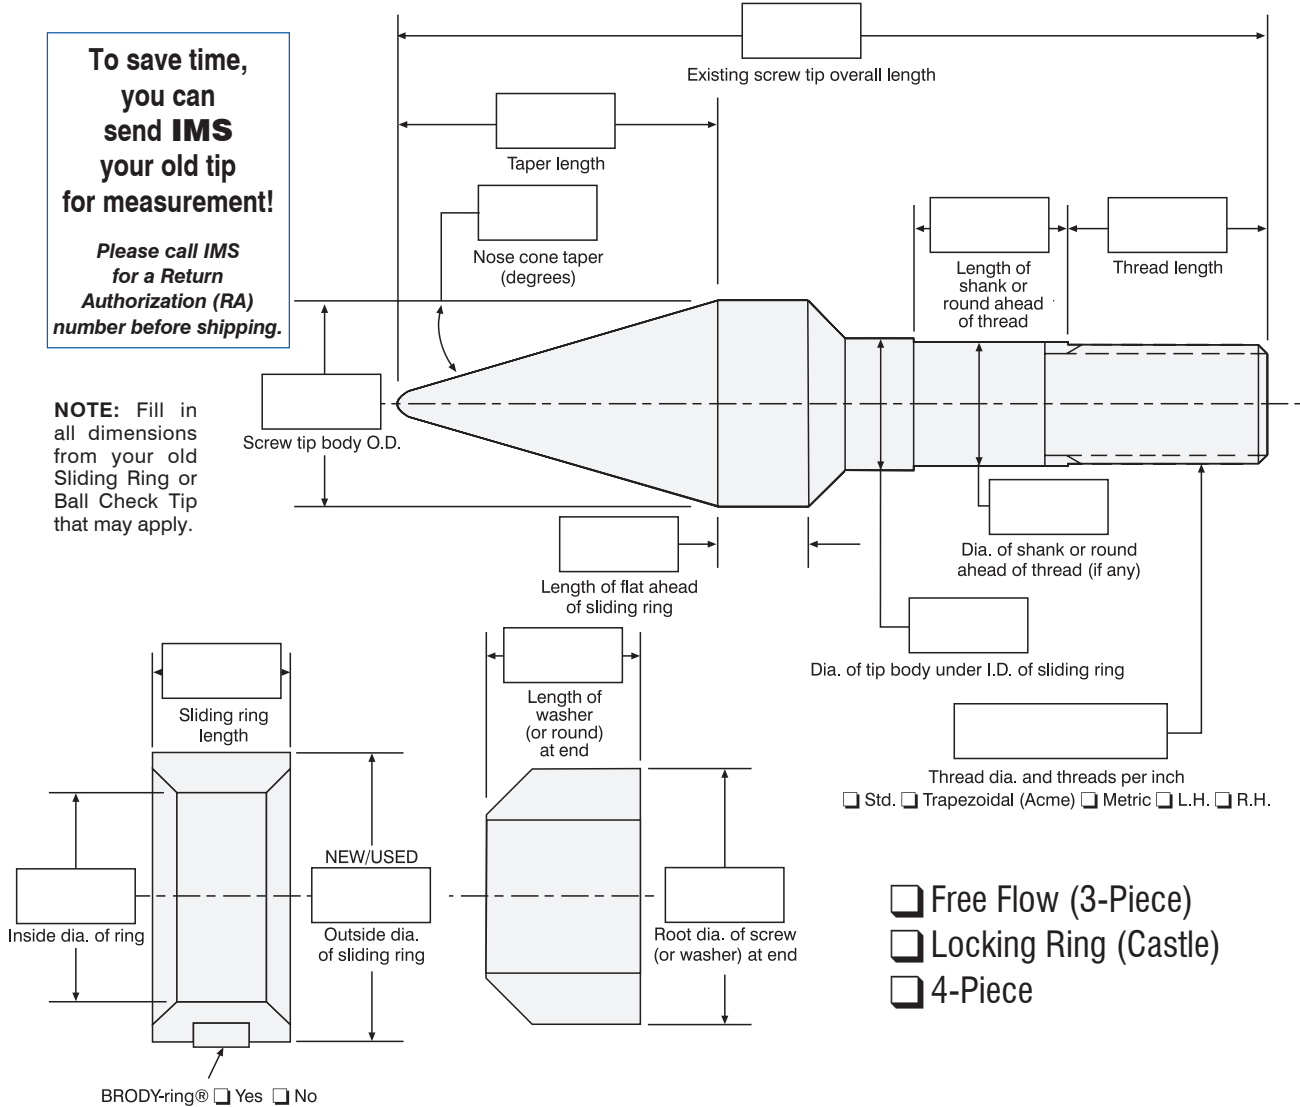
To save time, you can send IMS your old tip for measurement!

Please call IMS for a Return Authorization (RA) number before shipping.

Existing screw tip overall length

Taper length

Nose cone taper (degrees)

Length of shank or round ahead of thread

Thread length

NOTE: Fill in all dimensions from your old Sliding Ring or Ball Check Tip that may apply.

Screw tip body O.D.

Dia. of shank or round ahead of thread (if any)

Length of flat ahead of sliding ring

Dia. of tip body under I.D. of sliding ring

Sliding ring length

Length of washer (or round) at end

Thread dia. and threads per inch
❑ Std. ❑ Trapezoidal (Acme) ❑ Metric ❑ L.H. ❑ R.H.

NEW/USED

Inside dia. of ring

Outside dia. of sliding ring

Root dia. of screw (or washer) at end

❑ Free Flow (3-Piece)
❑ Locking Ring (Castle)
❑ 4-Piece

BRODY-ring® ❑ Yes ❑ No